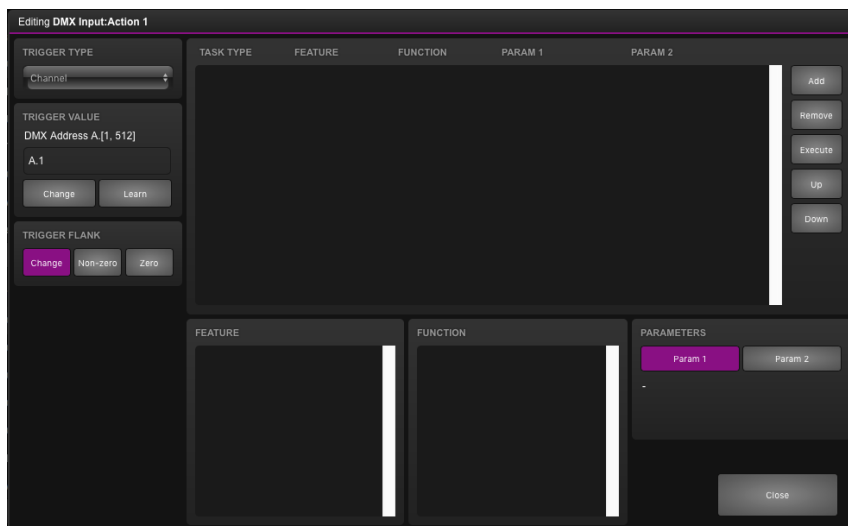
Editing **DMX Input:Action 1**

TRIGGER TYPE

Channel

TRIGGER VALUE

DMX Address A.[1, 512]

A.1

Change Learn

TRIGGER FLANK

Change Non-zero Zero

| TASK TYPE | FEATURE | FUNCTION | PARAM 1 | PARAM 2 |
|---|---|---|---|---|

Add

Remove

Execute

Up

Down

FEATURE

FUNCTION

PARAMETERS

Param 1 Param 2

-

Close